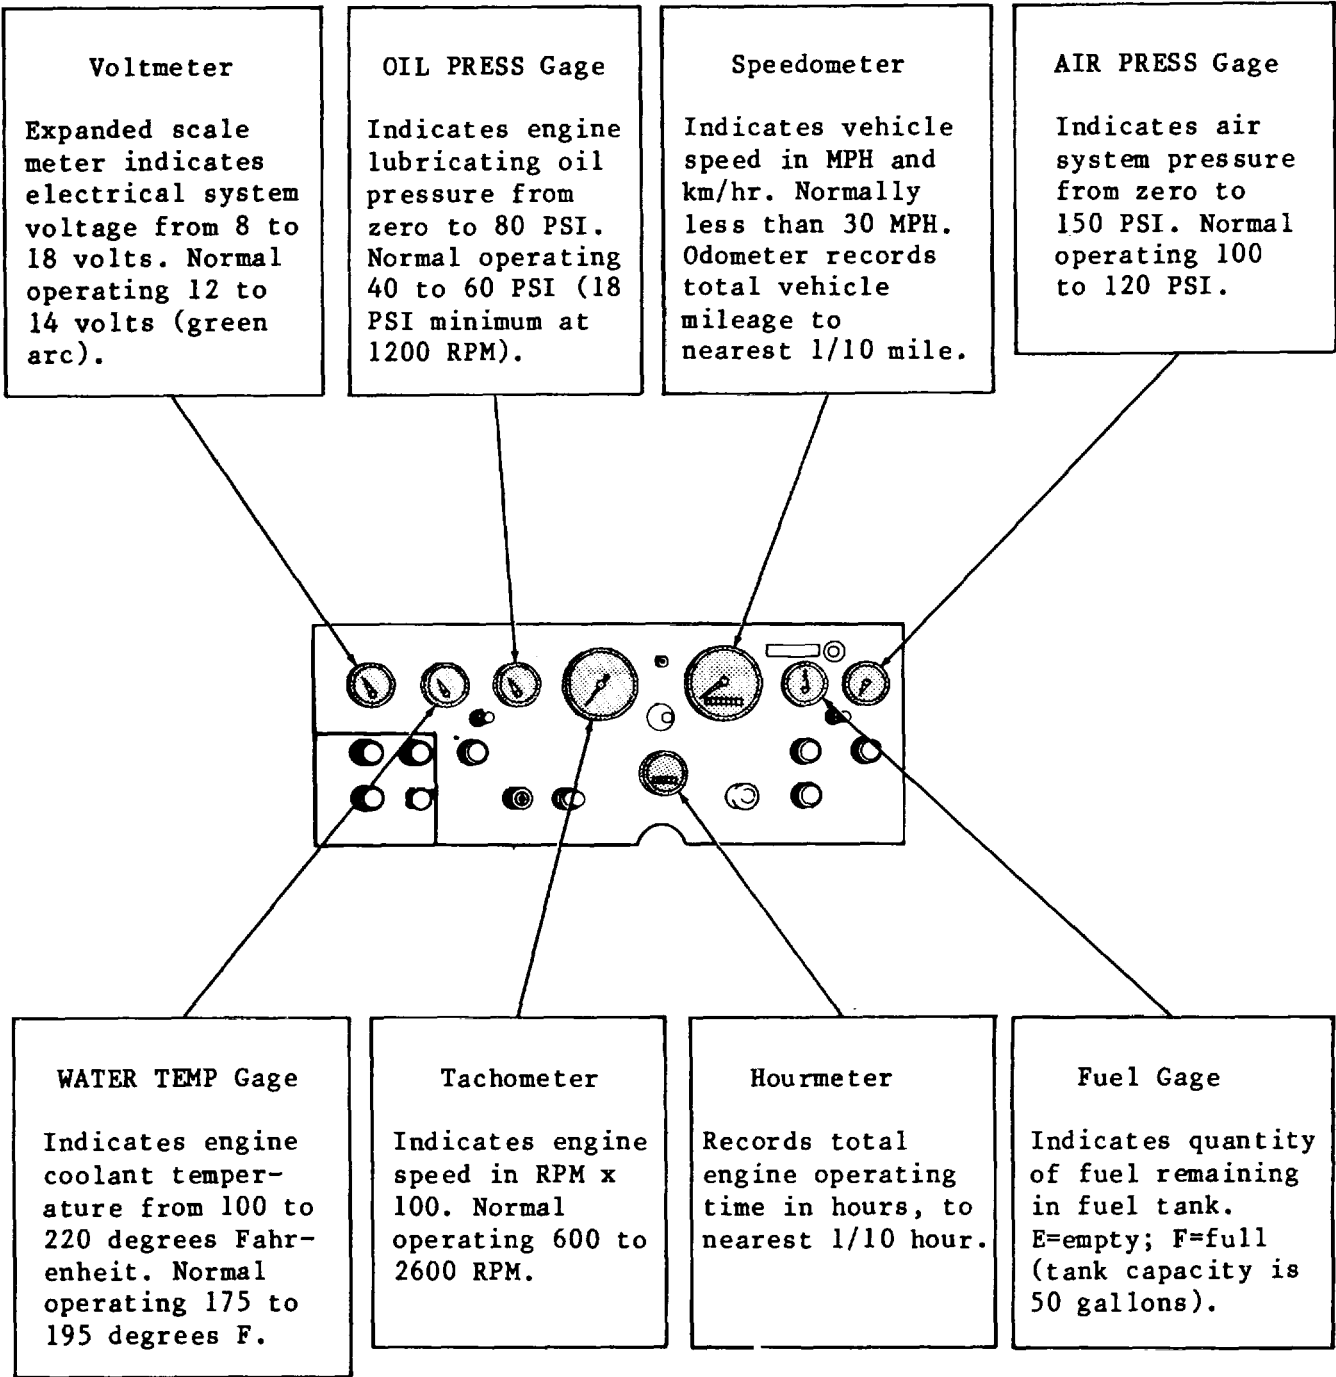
Voltmeter

Expanded scale meter indicates electrical system voltage from 8 to 18 volts. Normal operating 12 to 14 volts (green arc).

OIL PRESS Gage

Indicates engine lubricating oil pressure from zero to 80 PSI. Normal operating 40 to 60 PSI (18 PSI minimum at 1200 RPM).

Speedometer

Indicates vehicle speed in MPH and km/hr. Normally less than 30 MPH. Odometer records total vehicle mileage to nearest 1/10 mile.

AIR PRESS Gage

Indicates air system pressure from zero to 150 PSI. Normal operating 100 to 120 PSI.

WATER TEMP Gage

Indicates engine coolant temperature from 100 to 220 degrees Fahrenheit. Normal operating 175 to 195 degrees F.

Tachometer

Indicates engine speed in RPM x 100. Normal operating 600 to 2600 RPM.

Hourmeter

Records total engine operating time in hours, to nearest 1/10 hour.

Fuel Gage

Indicates quantity of fuel remaining in fuel tank. E=empty; F=full (tank capacity is 50 gallons).